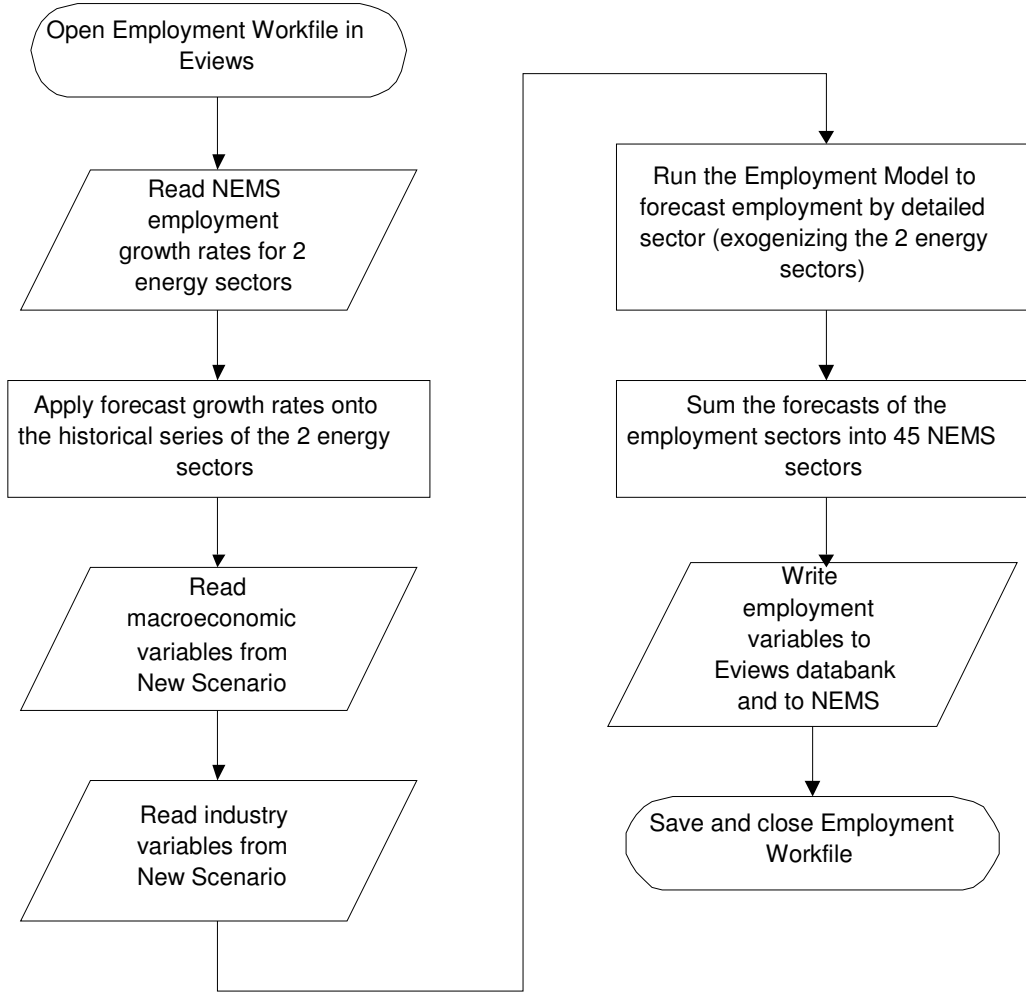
Open Employment Workfile in Eviews

Read NEMS employment growth rates for 2 energy sectors

Apply forecast growth rates onto the historical series of the 2 energy sectors

Read macroeconomic variables from New Scenario

Read industry variables from New Scenario

Run the Employment Model to forecast employment by detailed sector (exogenizing the 2 energy sectors)

Sum the forecasts of the employment sectors into 45 NEMS sectors

Write employment variables to Eviews databank and to NEMS

Save and close Employment Workfile